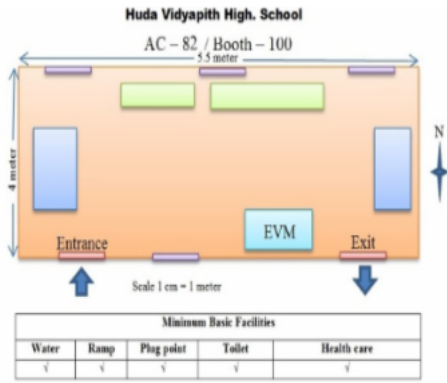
Huda Vidyapith High. School

AC – 82 / Booth – 100

5.5 meter

4 meter

N

EVM

Entrance

Exit

Scale 1 cm = 1 meter

| Minimum Basic Facilities | | | | |
|---|---|---|---|---|
| Water | Ramp | Plug point | Toilet | Health care |
| √ | √ | √ | √ | √ |